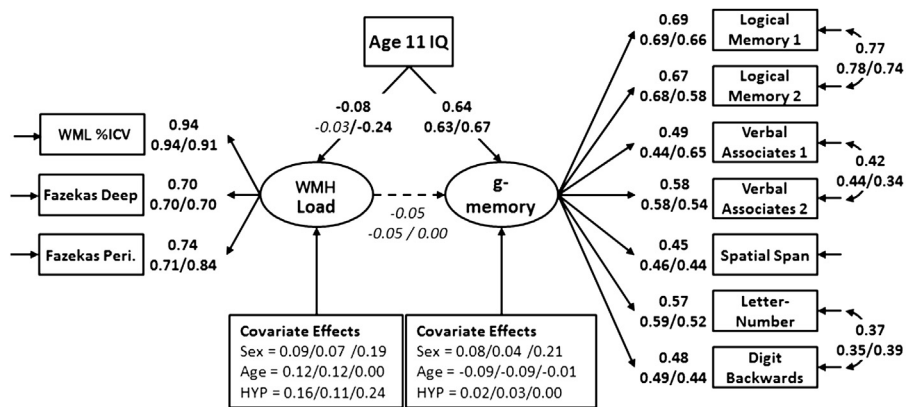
Age 11 IQ

-0.08
-0.03/-0.24

0.64
0.63/0.67

WML %ICV
0.94
0.94/0.91

Fazekas Deep
0.70
0.70/0.70

Fazekas Peri.
0.74
0.71/0.84

WMH Load

-0.05
-0.05 / 0.00

g-memory

0.69
0.69/0.66
Logical Memory 1

0.77
0.78/0.74

0.67
0.68/0.58
Logical Memory 2

0.49
0.44/0.65
Verbal Associates 1

0.42
0.44/0.34

0.58
0.58/0.54
Verbal Associates 2

0.45
0.46/0.44
Spatial Span

0.57
0.59/0.52
Letter-Number

0.37
0.35/0.39

0.48
0.49/0.44
Digit Backwards

Covariate Effects
Sex = 0.09/0.07 /0.19
Age = 0.12/0.12/0.00
HYP = 0.16/0.11/0.24

Covariate Effects
Sex = 0.08/0.04 /0.21
Age = -0.09/-0.09/-0.01
HYP = 0.02/0.03/0.00